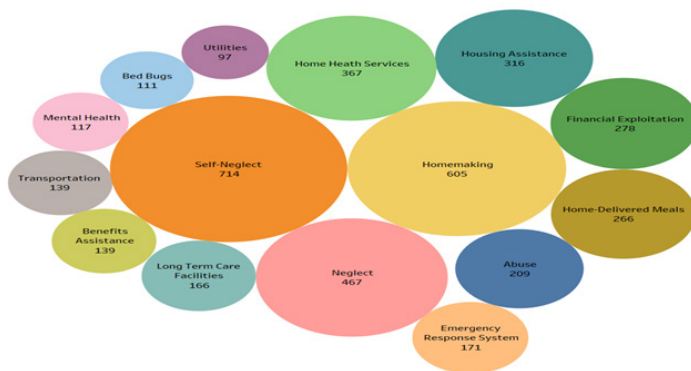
Utilities
97

Home Heath Services
367

Housing Assistance
316

Bed Bugs
111

Mental Health
117

Financial Exploitation
278

Self-Neglect
714

Homemaking
605

Transportation
139

Home-Delivered Meals
266

Benefits Assistance
139

Long Term Care Facilities
166

Neglect
467

Abuse
209

Emergency Response System
171